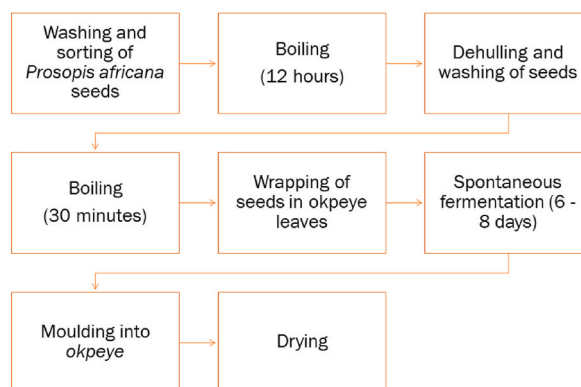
Washing and sorting of *Prosopis africana* seeds

Boiling (12 hours)

Dehulling and washing of seeds

Boiling (30 minutes)

Wrapping of seeds in okpeye leaves

Spontaneous fermentation (6 - 8 days)

Moulding into *okpeye*

Drying